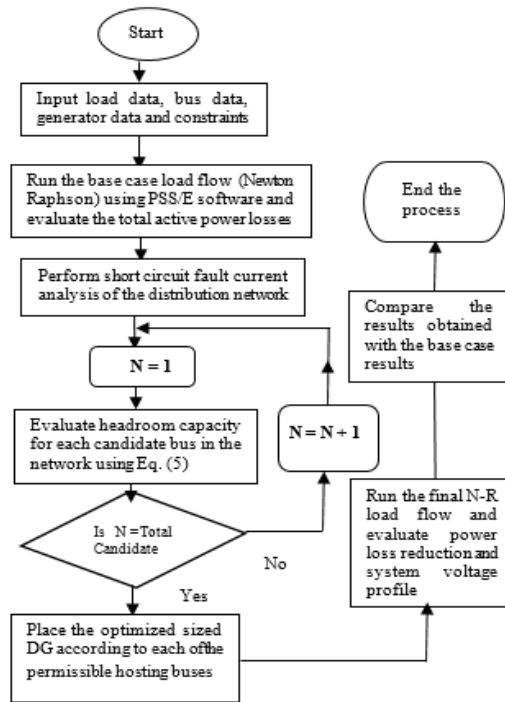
Start

Input load data, bus data, generator data and constraints

Run the base case load flow (Newton Raphson) using PSS/E software and evaluate the total active power losses

Perform short circuit fault current analysis of the distribution network

N = 1

Evaluate headroom capacity for each candidate bus in the network using Eq. (5)

Is N = Total Candidate

No

N = N + 1

Yes

Place the optimized sized DG according to each of the permissible hosting buses

Run the final N-R load flow and evaluate power loss reduction and system voltage profile

Compare the results obtained with the base case results

End the process